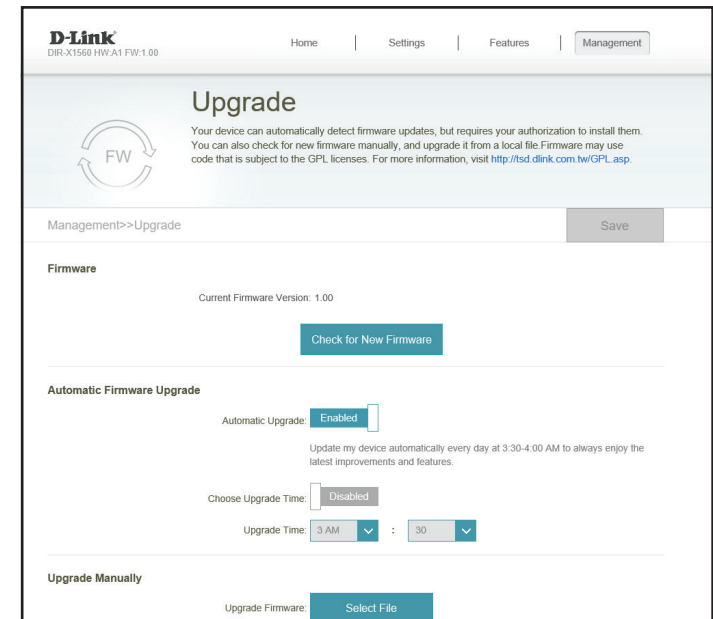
D-Link
DIR-X1560 HW:A1 FW:1.00

Home | Settings | Features | Management

FW

Upgrade

Your device can automatically detect firmware updates, but requires your authorization to install them. You can also check for new firmware manually, and upgrade it from a local file.Firmware may use code that is subject to the GPL licenses. For more information, visit http://tsd.dlink.com.tw/GPL.asp.

Management>>Upgrade

Save

Firmware

Current Firmware Version: 1.00

Check for New Firmware

Automatic Firmware Upgrade

Automatic Upgrade: Enabled

Update my device automatically every day at 3:30-4:00 AM to always enjoy the latest improvements and features.

Choose Upgrade Time: Disabled

Upgrade Time: 3 AM : 30

Upgrade Manually

Upgrade Firmware: Select File